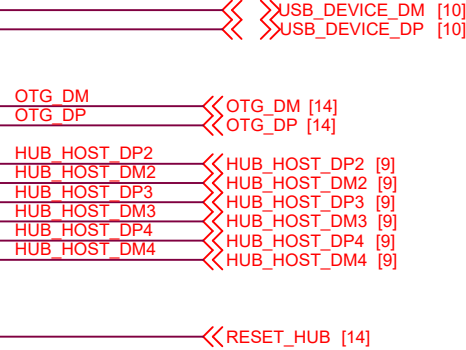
USB_DEVICE_DM [10]
USB_DEVICE_DP [10]

OTG_DM
OTG_DP
OTG_DM [14]
OTG_DP [14]

HUB_HOST_DP2
HUB_HOST_DM2
HUB_HOST_DP3
HUB_HOST_DM3
HUB_HOST_DP4
HUB_HOST_DM4
HUB_HOST_DP2 [9]
HUB_HOST_DM2 [9]
HUB_HOST_DP3 [9]
HUB_HOST_DM3 [9]
HUB_HOST_DP4 [9]
HUB_HOST_DM4 [9]

RESET_HUB [14]